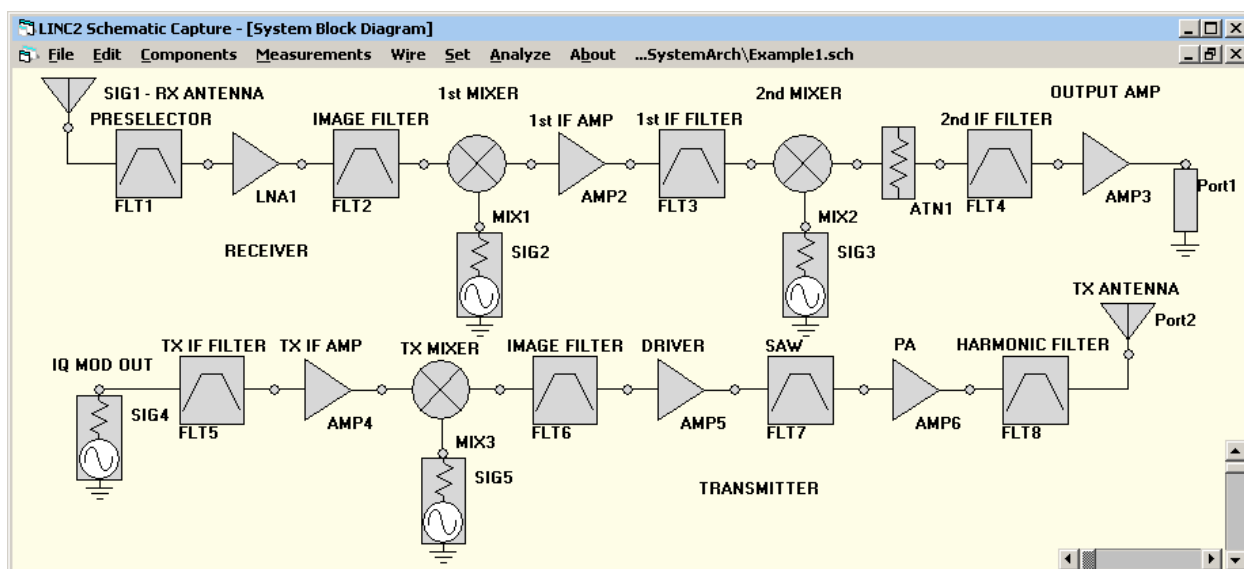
LINC2 Schematic Capture - [System Block Diagram]

File Edit Components Measurements Wire Set Analyze About ...SystemArch\Example1.sch

SIG1 - RX ANTENNA
PRESELECTOR
FLT1
LNA1
IMAGE FILTER
FLT2
1st MIXER
MIX1
SIG2
1st IF AMP
AMP2
1st IF FILTER
FLT3
2nd MIXER
MIX2
SIG3
ATN1
2nd IF FILTER
FLT4
OUTPUT AMP
AMP3
Port1
RECEIVER

TX ANTENNA
Port2
IQ MOD OUT
SIG4
TX IF FILTER
FLT5
TX IF AMP
AMP4
TX MIXER
MIX3
SIG5
IMAGE FILTER
FLT6
DRIVER
AMP5
SAW
FLT7
PA
AMP6
HARMONIC FILTER
FLT8
TRANSMITTER